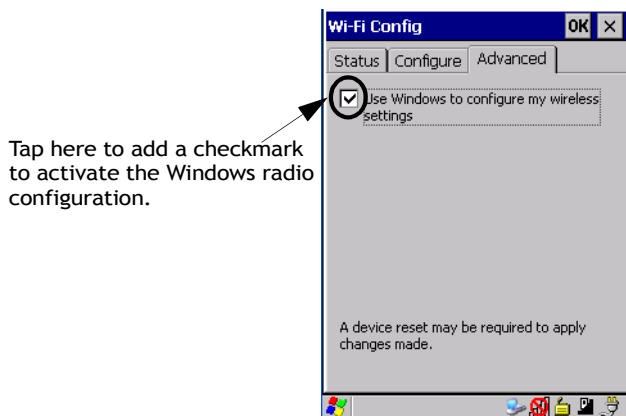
Wi-Fi Config

OK ×

Status | Configure | Advanced

Use Windows to configure my wireless settings

Tap here to add a checkmark to activate the Windows radio configuration.

A device reset may be required to apply changes made.